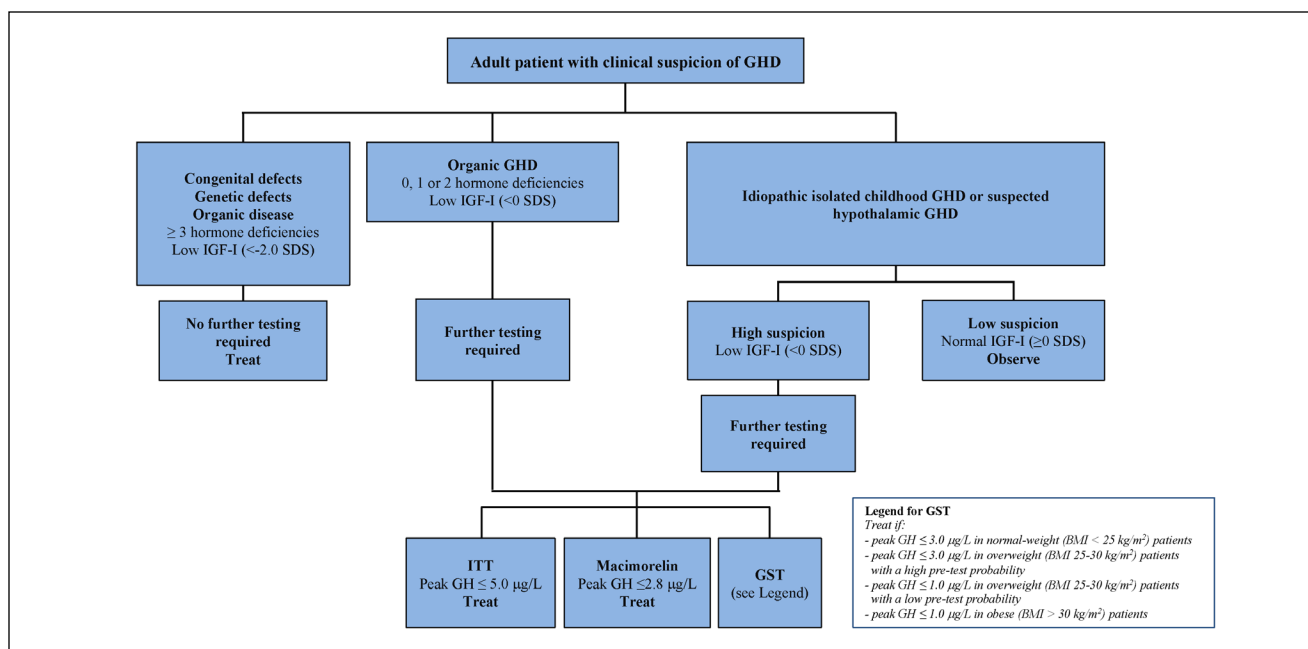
Adult patient with clinical suspicion of GHD

Congenital defects
Genetic defects
Organic disease
≥ 3 hormone deficiencies
Low IGF-I (<-2.0 SDS)

Organic GHD
0, 1 or 2 hormone deficiencies
Low IGF-I (<0 SDS)

Idiopathic isolated childhood GHD or suspected hypothalamic GHD

No further testing required
Treat

Further testing required

High suspicion
Low IGF-I (<0 SDS)

Low suspicion
Normal IGF-I (≥0 SDS)
Observe

Further testing required

ITT
Peak GH ≤ 5.0 μg/L
Treat

Macimorelin
Peak GH ≤2.8 μg/L
Treat

GST
(see Legend)

Legend for GST
Treat if:
- peak GH ≤ 3.0 μg/L in normal-weight (BMI < 25 kg/m$^2$) patients
- peak GH ≤ 3.0 μg/L in overweight (BMI 25-30 kg/m$^2$) patients with a high pre-test probability
- peak GH ≤ 1.0 μg/L in overweight (BMI 25-30 kg/m$^2$) patients with a low pre-test probability
- peak GH ≤ 1.0 μg/L in obese (BMI > 30 kg/m$^2$) patients